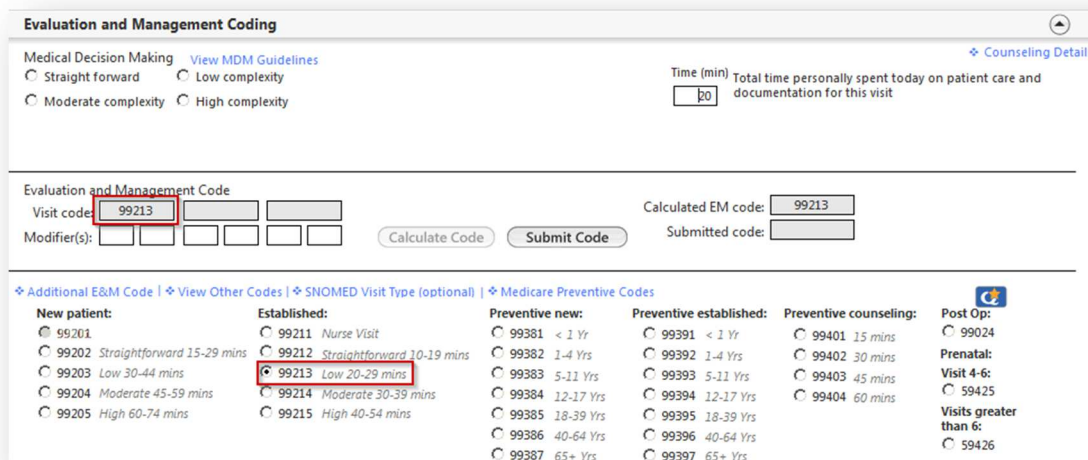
Evaluation and Management Coding

Medical Decision Making View MDM Guidelines
Straight forward Low complexity
Moderate complexity High complexity

Counseling Detail

Time (min) 20 Total time personally spent today on patient care and documentation for this visit

Evaluation and Management Code
Visit code: 99213
Modifier(s):
Calculate Code Submit Code

Calculated EM code: 99213
Submitted code:

Additional E&M Code | View Other Codes | SNOMED Visit Type (optional) | Medicare Preventive Codes

| New patient: | Established: | Preventive new: | Preventive established: | Preventive counseling: | Post Op: |
|---|---|---|---|---|---|
| 99201 | 99211 Nurse Visit | 99381 < 1 Yr | 99391 < 1 Yr | 99401 15 mins | 99024 |
| 99202 Straightforward 15-29 mins | 99212 Straightforward 10-19 mins | 99382 1-4 Yrs | 99392 1-4 Yrs | 99402 30 mins | Prenatal: |
| 99203 Low 30-44 mins | 99213 Low 20-29 mins | 99383 5-11 Yrs | 99393 5-11 Yrs | 99403 45 mins | Visit 4-6: |
| 99204 Moderate 45-59 mins | 99214 Moderate 30-39 mins | 99384 12-17 Yrs | 99394 12-17 Yrs | 99404 60 mins | 59425 |
| 99205 High 60-74 mins | 99215 High 40-54 mins | 99385 18-39 Yrs | 99395 18-39 Yrs | | Visits greater than 6: |
| | | 99386 40-64 Yrs | 99396 40-64 Yrs | | 59426 |
| | | 99387 65+ Yrs | 99397 65+ Yrs | | |